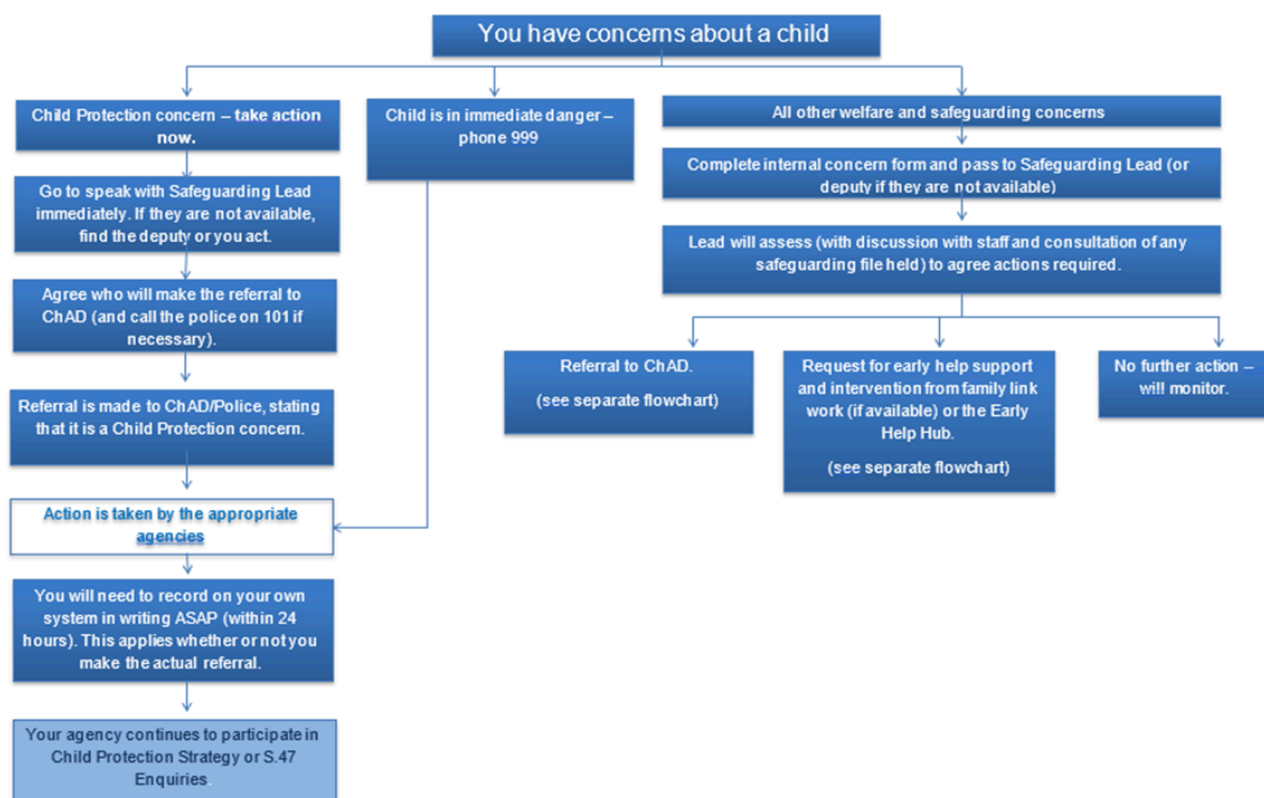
You have concerns about a child

Child Protection concern – take action now.

Go to speak with Safeguarding Lead immediately. If they are not available, find the deputy or you act.

Agree who will make the referral to ChAD (and call the police on 101 if necessary).

Referral is made to ChAD/Police, stating that it is a Child Protection concern.

Action is taken by the appropriate agencies

You will need to record on your own system in writing ASAP (within 24 hours). This applies whether or not you make the actual referral.

Your agency continues to participate in Child Protection Strategy or S.47 Enquiries.

Child is in immediate danger – phone 999

All other welfare and safeguarding concerns

Complete internal concern form and pass to Safeguarding Lead (or deputy if they are not available)

Lead will assess (with discussion with staff and consultation of any safeguarding file held) to agree actions required.

Referral to ChAD.

(see separate flowchart)

Request for early help support and intervention from family link work (if available) or the Early Help Hub.

(see separate flowchart)

No further action – will monitor.